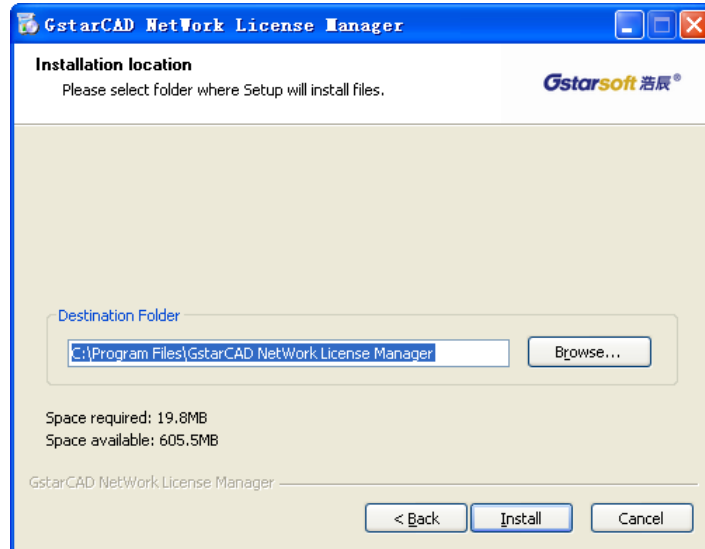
GstarCAD NetWork License Manager

Installation location

Please select folder where Setup will install files.

Gstarsoft 浩辰®

Destination Folder

C:\Program Files\GstarCAD NetWork License Manager

Browse...

Space required: 19.8MB

Space available: 605.5MB

GstarCAD NetWork License Manager

< Back

Install

Cancel